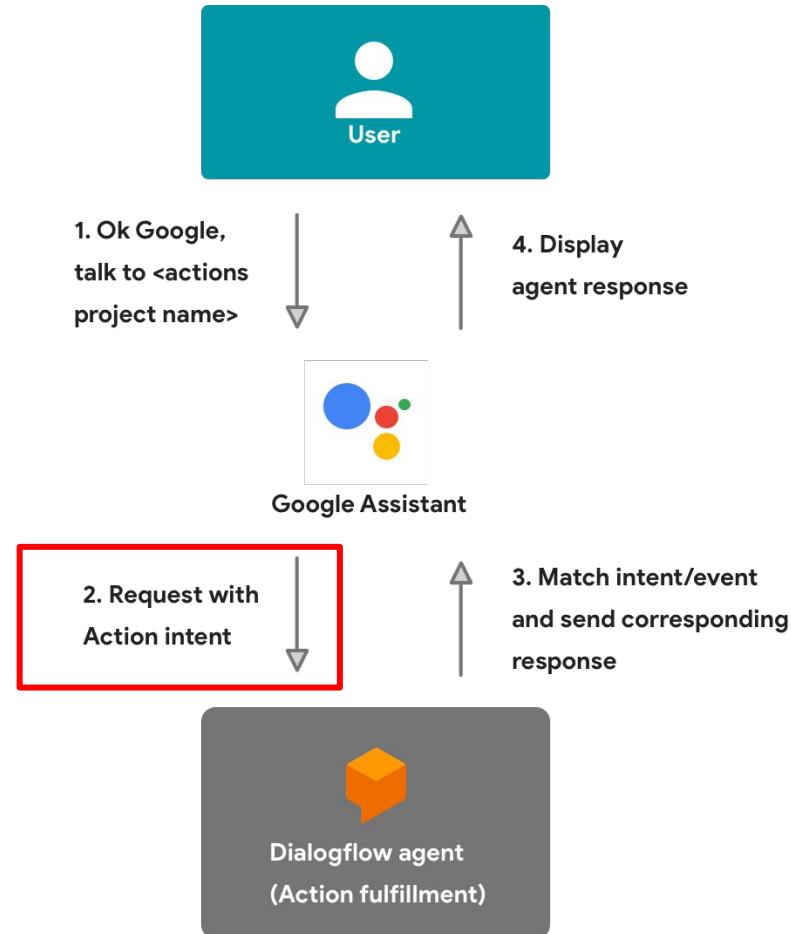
User

1. Ok Google, talk to <actions project name>

4. Display agent response

Google Assistant

2. Request with Action intent

3. Match intent/event and send corresponding response

Dialogflow agent
(Action fulfillment)